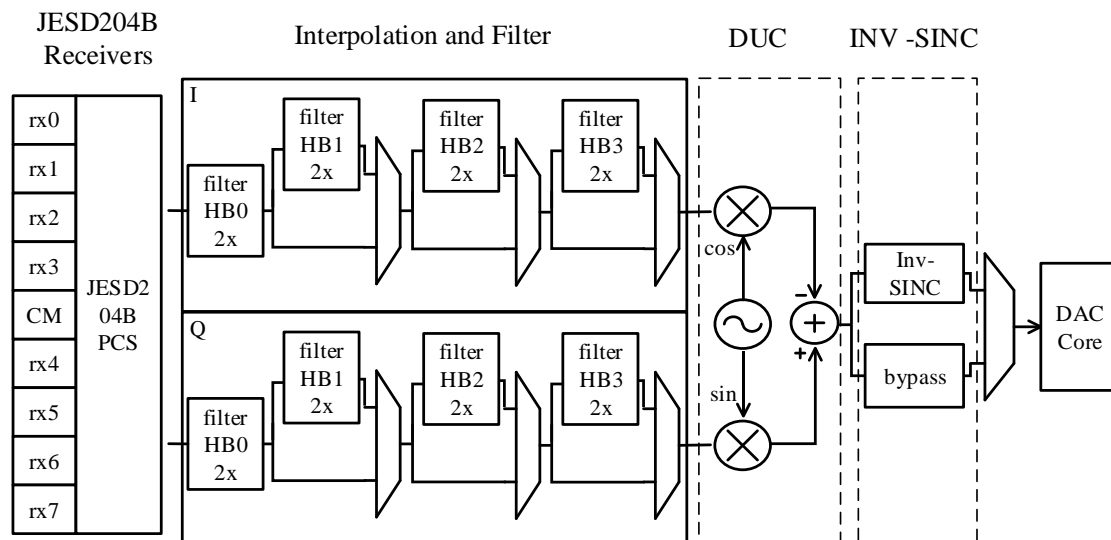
JESD204B Receivers

Interpolation and Filter

DUC

INV -SINC

rx0
rx1
rx2
rx3
CM
rx4
rx5
rx6
rx7

JESD204B PCS

I

filter HB0 2x

filter HB1 2x

filter HB2 2x

filter HB3 2x

Q

filter HB0 2x

filter HB1 2x

filter HB2 2x

filter HB3 2x

cos

sin

-

+

Inv-SINC

bypass

DAC Core